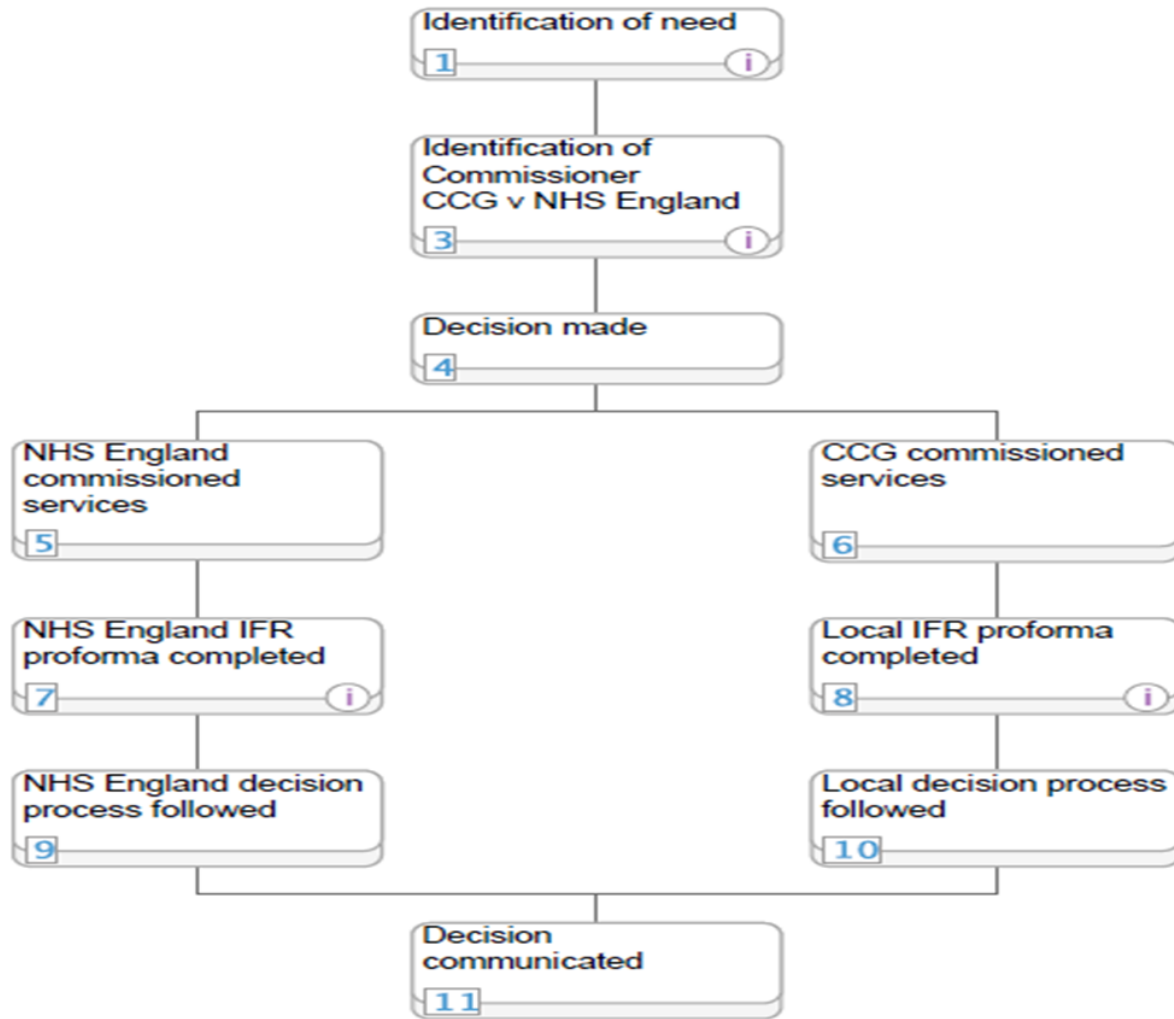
Identification of need
1
i

Identification of Commissioner CCG v NHS England
3
i

Decision made
4

NHS England commissioned services
5

CCG commissioned services
6

NHS England IFR proforma completed
7
i

Local IFR proforma completed
8
i

NHS England decision process followed
9

Local decision process followed
10

Decision communicated
11